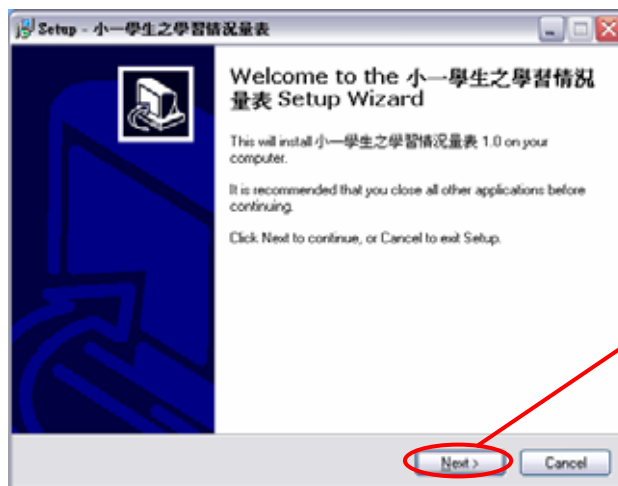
Setup - 小一學生之學習情況量表

Welcome to the 小一學生之學習情況量表 Setup Wizard

This will install 小一學生之學習情況量表 1.0 on your computer.

It is recommended that you close all other applications before continuing.

Click Next to continue, or Cancel to exit Setup.

Next >

Cancel